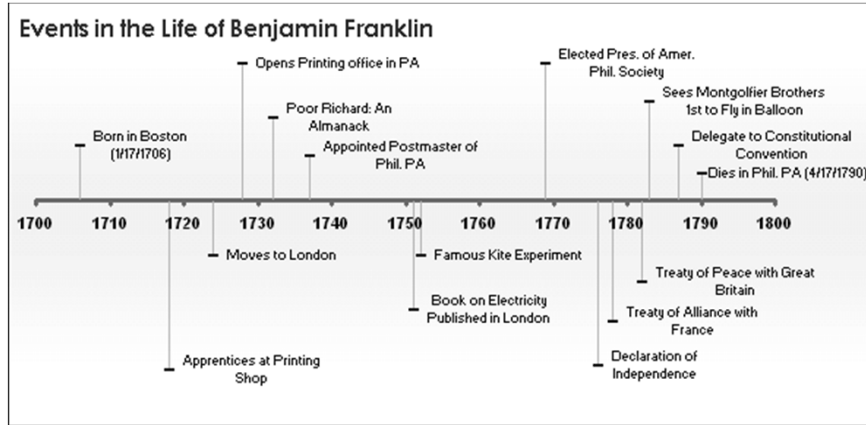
Events in the Life of Benjamin Franklin

Opens Printing office in PA

Elected Pres. of Amer. Phil. Society

Sees Montgolfier Brothers 1st to Fly in Balloon

Poor Richard: An Almanack

Delegate to Constitutional Convention

Born in Boston (1/17/1706)

Appointed Postmaster of Phil. PA

Dies in Phil. PA (4/17/1790)

1700 1710 1720 1730 1740 1750 1760 1770 1780 1790 1800

Moves to London

Famous Kite Experiment

Treaty of Peace with Great Britain

Book on Electricity Published in London

Treaty of Alliance with France

Apprentices at Printing Shop

Declaration of Independence